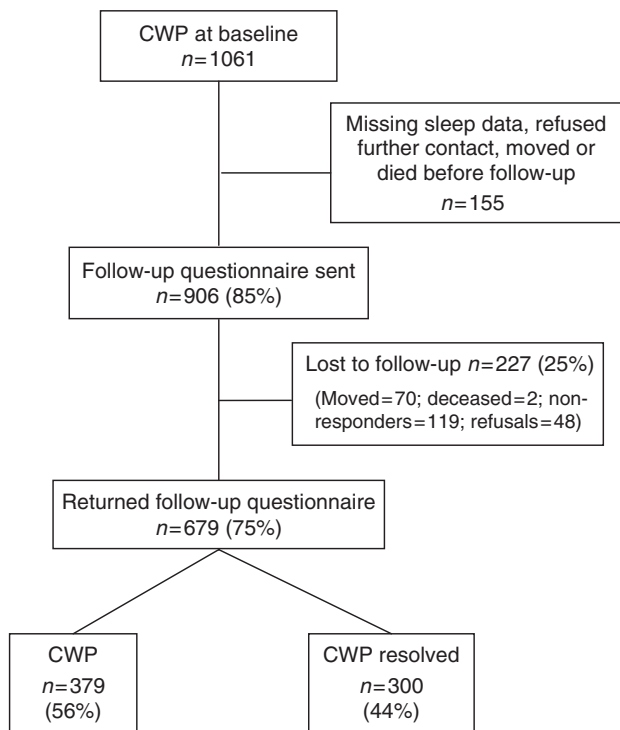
CWP at baseline
$n=1061$

Missing sleep data, refused further contact, moved or died before follow-up
$n=155$

Follow-up questionnaire sent
$n=906$ (85%)

Lost to follow-up $n=227$ (25%)
(Moved=70; deceased=2; non-responders=119; refusals=48)

Returned follow-up questionnaire
$n=679$ (75%)

CWP
$n=379$
(56%)

CWP resolved
$n=300$
(44%)